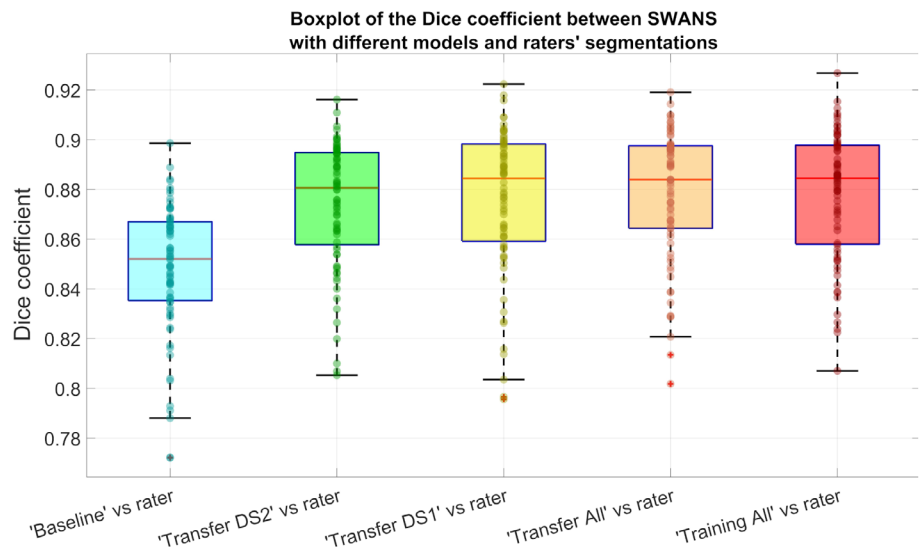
Boxplot of the Dice coefficient between SWANS with different models and raters' segmentations

Dice coefficient

0.92
0.9
0.88
0.86
0.84
0.82
0.8
0.78

'Baseline' vs rater
'Transfer DS2' vs rater
'Transfer DS1' vs rater
'Transfer All' vs rater
'Training All' vs rater